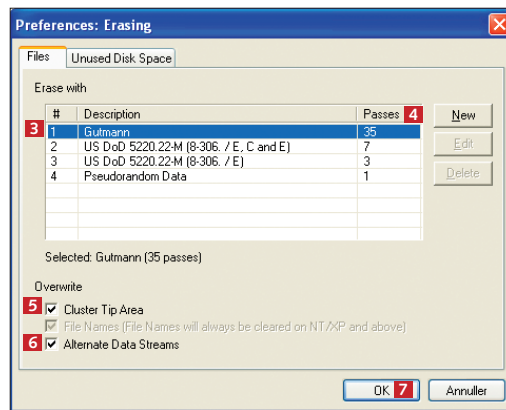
Preferences: Erasing

Files | Unused Disk Space

Erase with

| # | Description | Passes |
|---|---|---|
| 1 | Gutmann | 35 |
| 2 | US DoD 5220.22-M (8-306. / E, C and E) | 7 |
| 3 | US DoD 5220.22-M (8-306. / E) | 3 |
| 4 | Pseudorandom Data | 1 |

3 4

New
Edit
Delete

Selected: Gutmann (35 passes)

Overwrite

5 Cluster Tip Area
File Names (File Names will always be cleared on NT/XP and above)
6 Alternate Data Streams

OK 7 Annuller